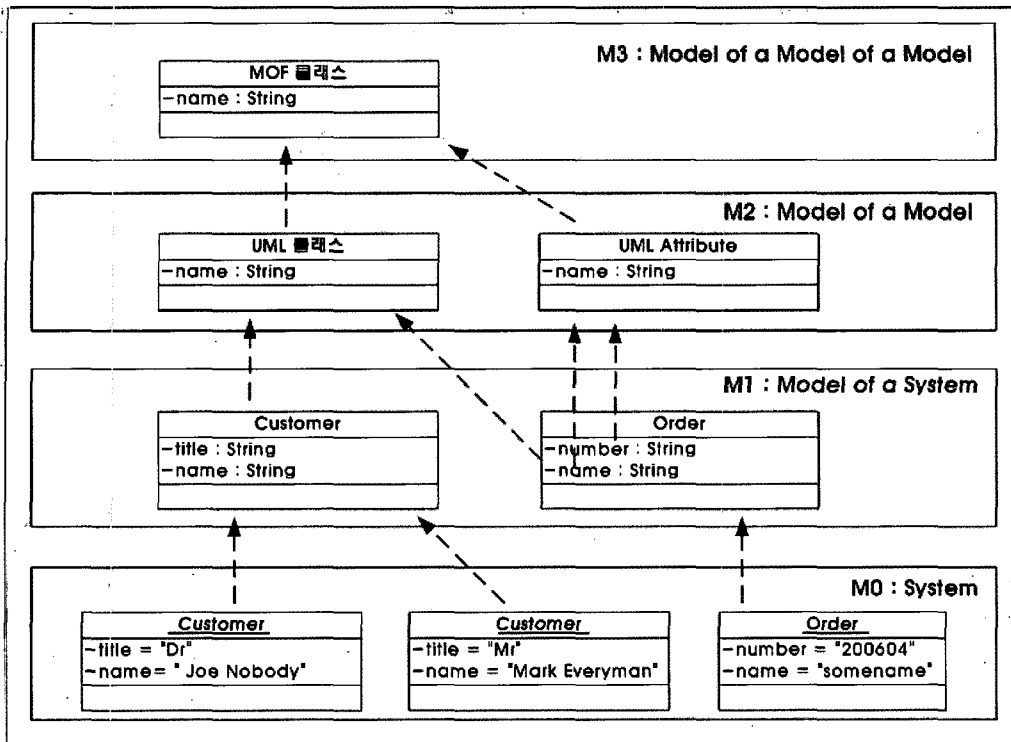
M3 : Model of a Model of a Model

MOF 클래스
–name : String

M2 : Model of a Model

UML 클래스
–name : String

UML Attribute
–name : String

M1 : Model of a System

Customer
–title : String
–name : String

Order
–number : String
–name : String

M0 : System

Customer
–title = "Dr"
–name= " Joe Nobody"

Customer
–title = "Mr"
–name = "Mark Everyman"

Order
–number = "200604"
–name = "somename"